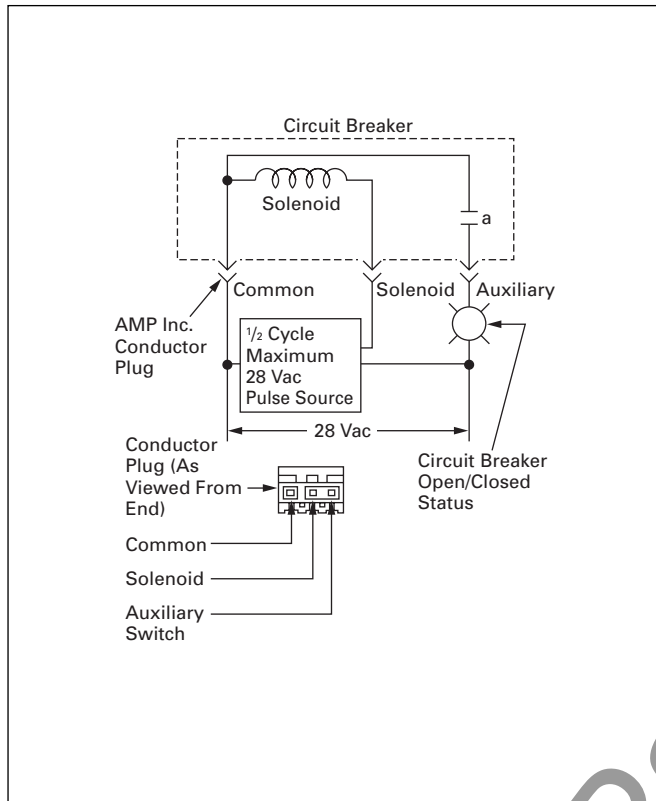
Circuit Breaker

Solenoid

a

Common

Solenoid

Auxiliary

AMP Inc. Conductor Plug

$\frac{1}{2}$ Cycle Maximum 28 Vac Pulse Source

28 Vac

Conductor Plug (As Viewed From End)

Circuit Breaker Open/Closed Status

Common

Solenoid

Auxiliary Switch